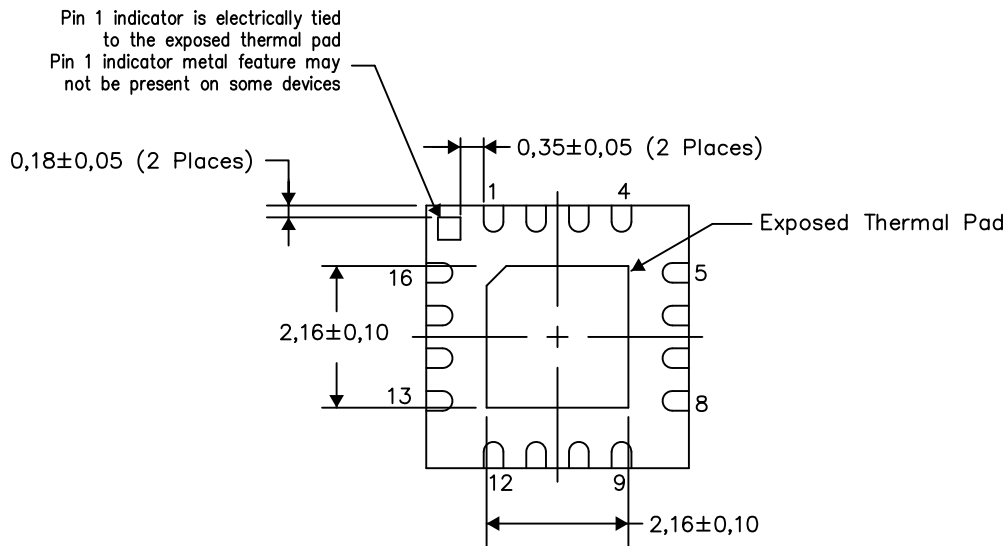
Pin 1 indicator is electrically tied to the exposed thermal pad
Pin 1 indicator metal feature may not be present on some devices

0,18±0,05 (2 Places)

0,35±0,05 (2 Places)

1

4

Exposed Thermal Pad

16

5

2,16±0,10

13

8

12

9

2,16±0,10